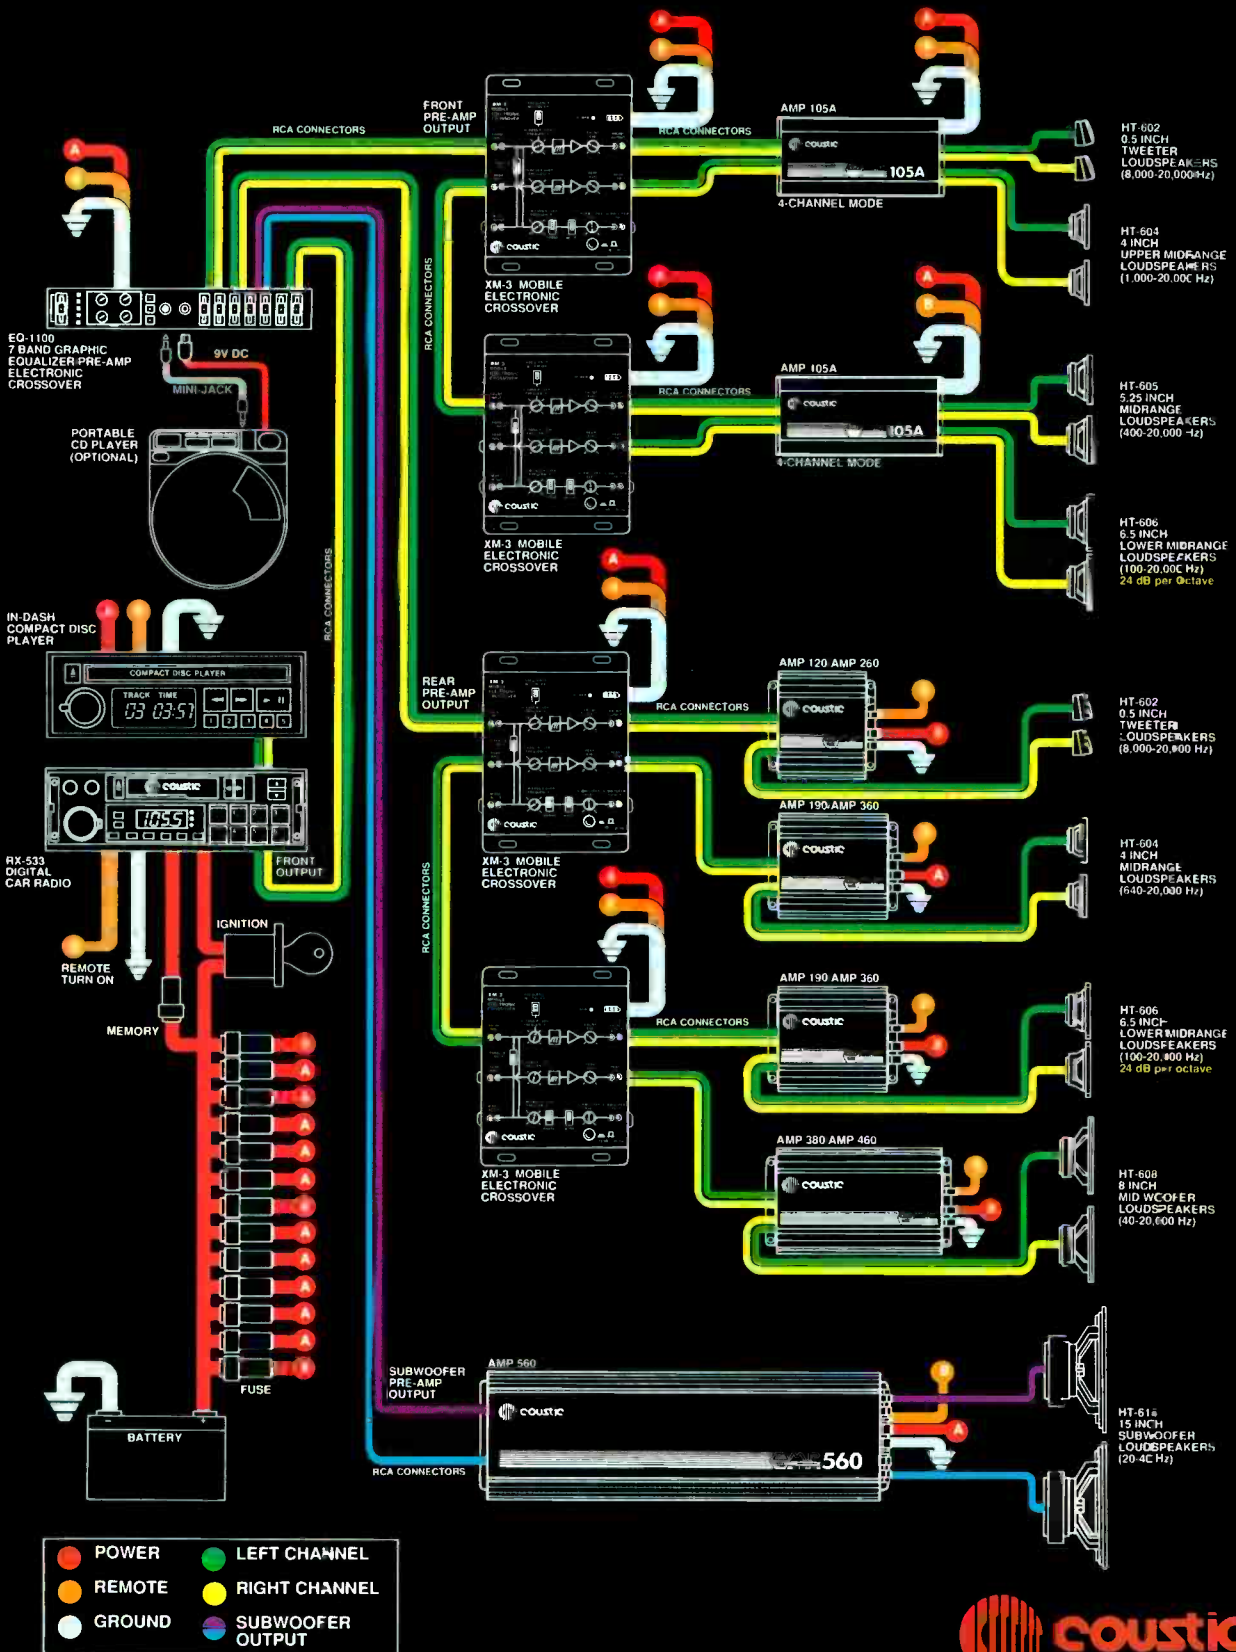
RCA CONNECTORS

FRONT PRE-AMP OUTPUT

RCA CONNECTORS

AMP 105A

coustic 105A

4-CHANNEL MODE

HT-602 0.5 INCH TWEETER LOUDSPEAKERS (8,000-20,000 Hz)

HT-604 4 INCH UPPER MIDRANGE LOUDSPEAKERS (1,000-20,000 Hz)

EQ-1100 7 BAND GRAPHIC EQUALIZER PRE-AMP ELECTRONIC CROSSOVER

9V DC

MINI JACK

XM-3 MOBILE ELECTRONIC CROSSOVER

RCA CONNECTORS

RCA CONNECTORS

AMP 105A

coustic 105A

4-CHANNEL MODE

HT-605 5.25 INCH MIDRANGE LOUDSPEAKERS (400-20,000 Hz)

PORTABLE CD PLAYER (OPTIONAL)

XM-3 MOBILE ELECTRONIC CROSSOVER

HT-606 6.5 INCH LOWER MIDRANGE LOUDSPEAKERS (100-20,000 Hz) 24 dB per Octave

RCA CONNECTORS

IN-DASH COMPACT DISC PLAYER

COMPACT DISC PLAYER

TRACK TIME 03 03:51

REAR PRE-AMP OUTPUT

RCA CONNECTORS

AMP 120 AMP 260

coustic

HT-602 0.5 INCH TWEETER LOUDSPEAKERS (8,000-20,000 Hz)

coustic 10:55

RX-533 DIGITAL CAR RADIO

FRONT OUTPUT

XM-3 MOBILE ELECTRONIC CROSSOVER

AMP 190 AMP 360

coustic

HT-604 4 INCH MIDRANGE LOUDSPEAKERS (640-20,000 Hz)

IGNITION

REMOTE TURN ON

RCA CONNECTORS

MEMORY

RCA CONNECTORS

AMP 190 AMP 360

coustic

HT-606 6.5 INCH LOWER MIDRANGE LOUDSPEAKERS (100-20,000 Hz) 24 dB per octave

XM-3 MOBILE ELECTRONIC CROSSOVER

AMP 380 AMP 460

coustic

HT-608 8 INCH MID WOOFER LOUDSPEAKERS (40-20,000 Hz)

FUSE

SUBWOOFER PRE-AMP OUTPUT

AMP 560

coustic 560

RCA CONNECTORS

BATTERY

HT-615 15 INCH SUBWOOFER LOUDSPEAKERS (20-40 Hz)

POWER
REMOTE
GROUND
LEFT CHANNEL
RIGHT CHANNEL
SUBWOOFER OUTPUT

coustic